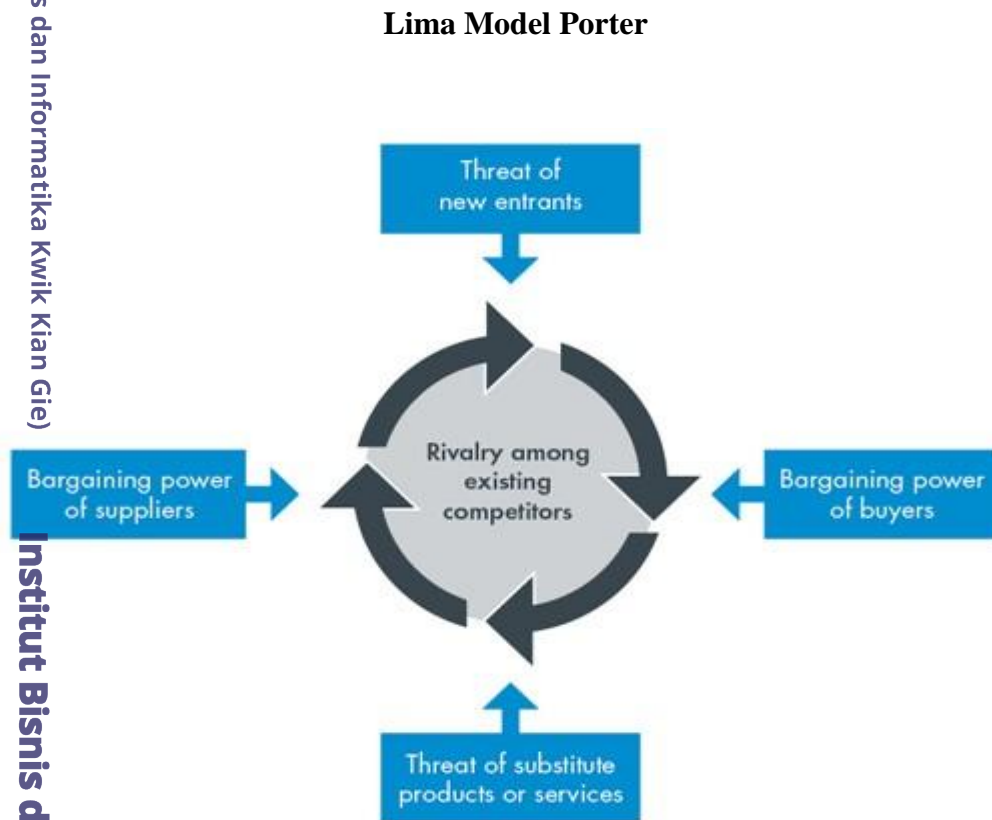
s dan Informatika Kwik Kian Gie)

Institut Bisnis d

Lima Model Porter

Threat of new entrants

Bargaining power of suppliers

Rivalry among existing competitors

Bargaining power of buyers

Threat of substitute products or services